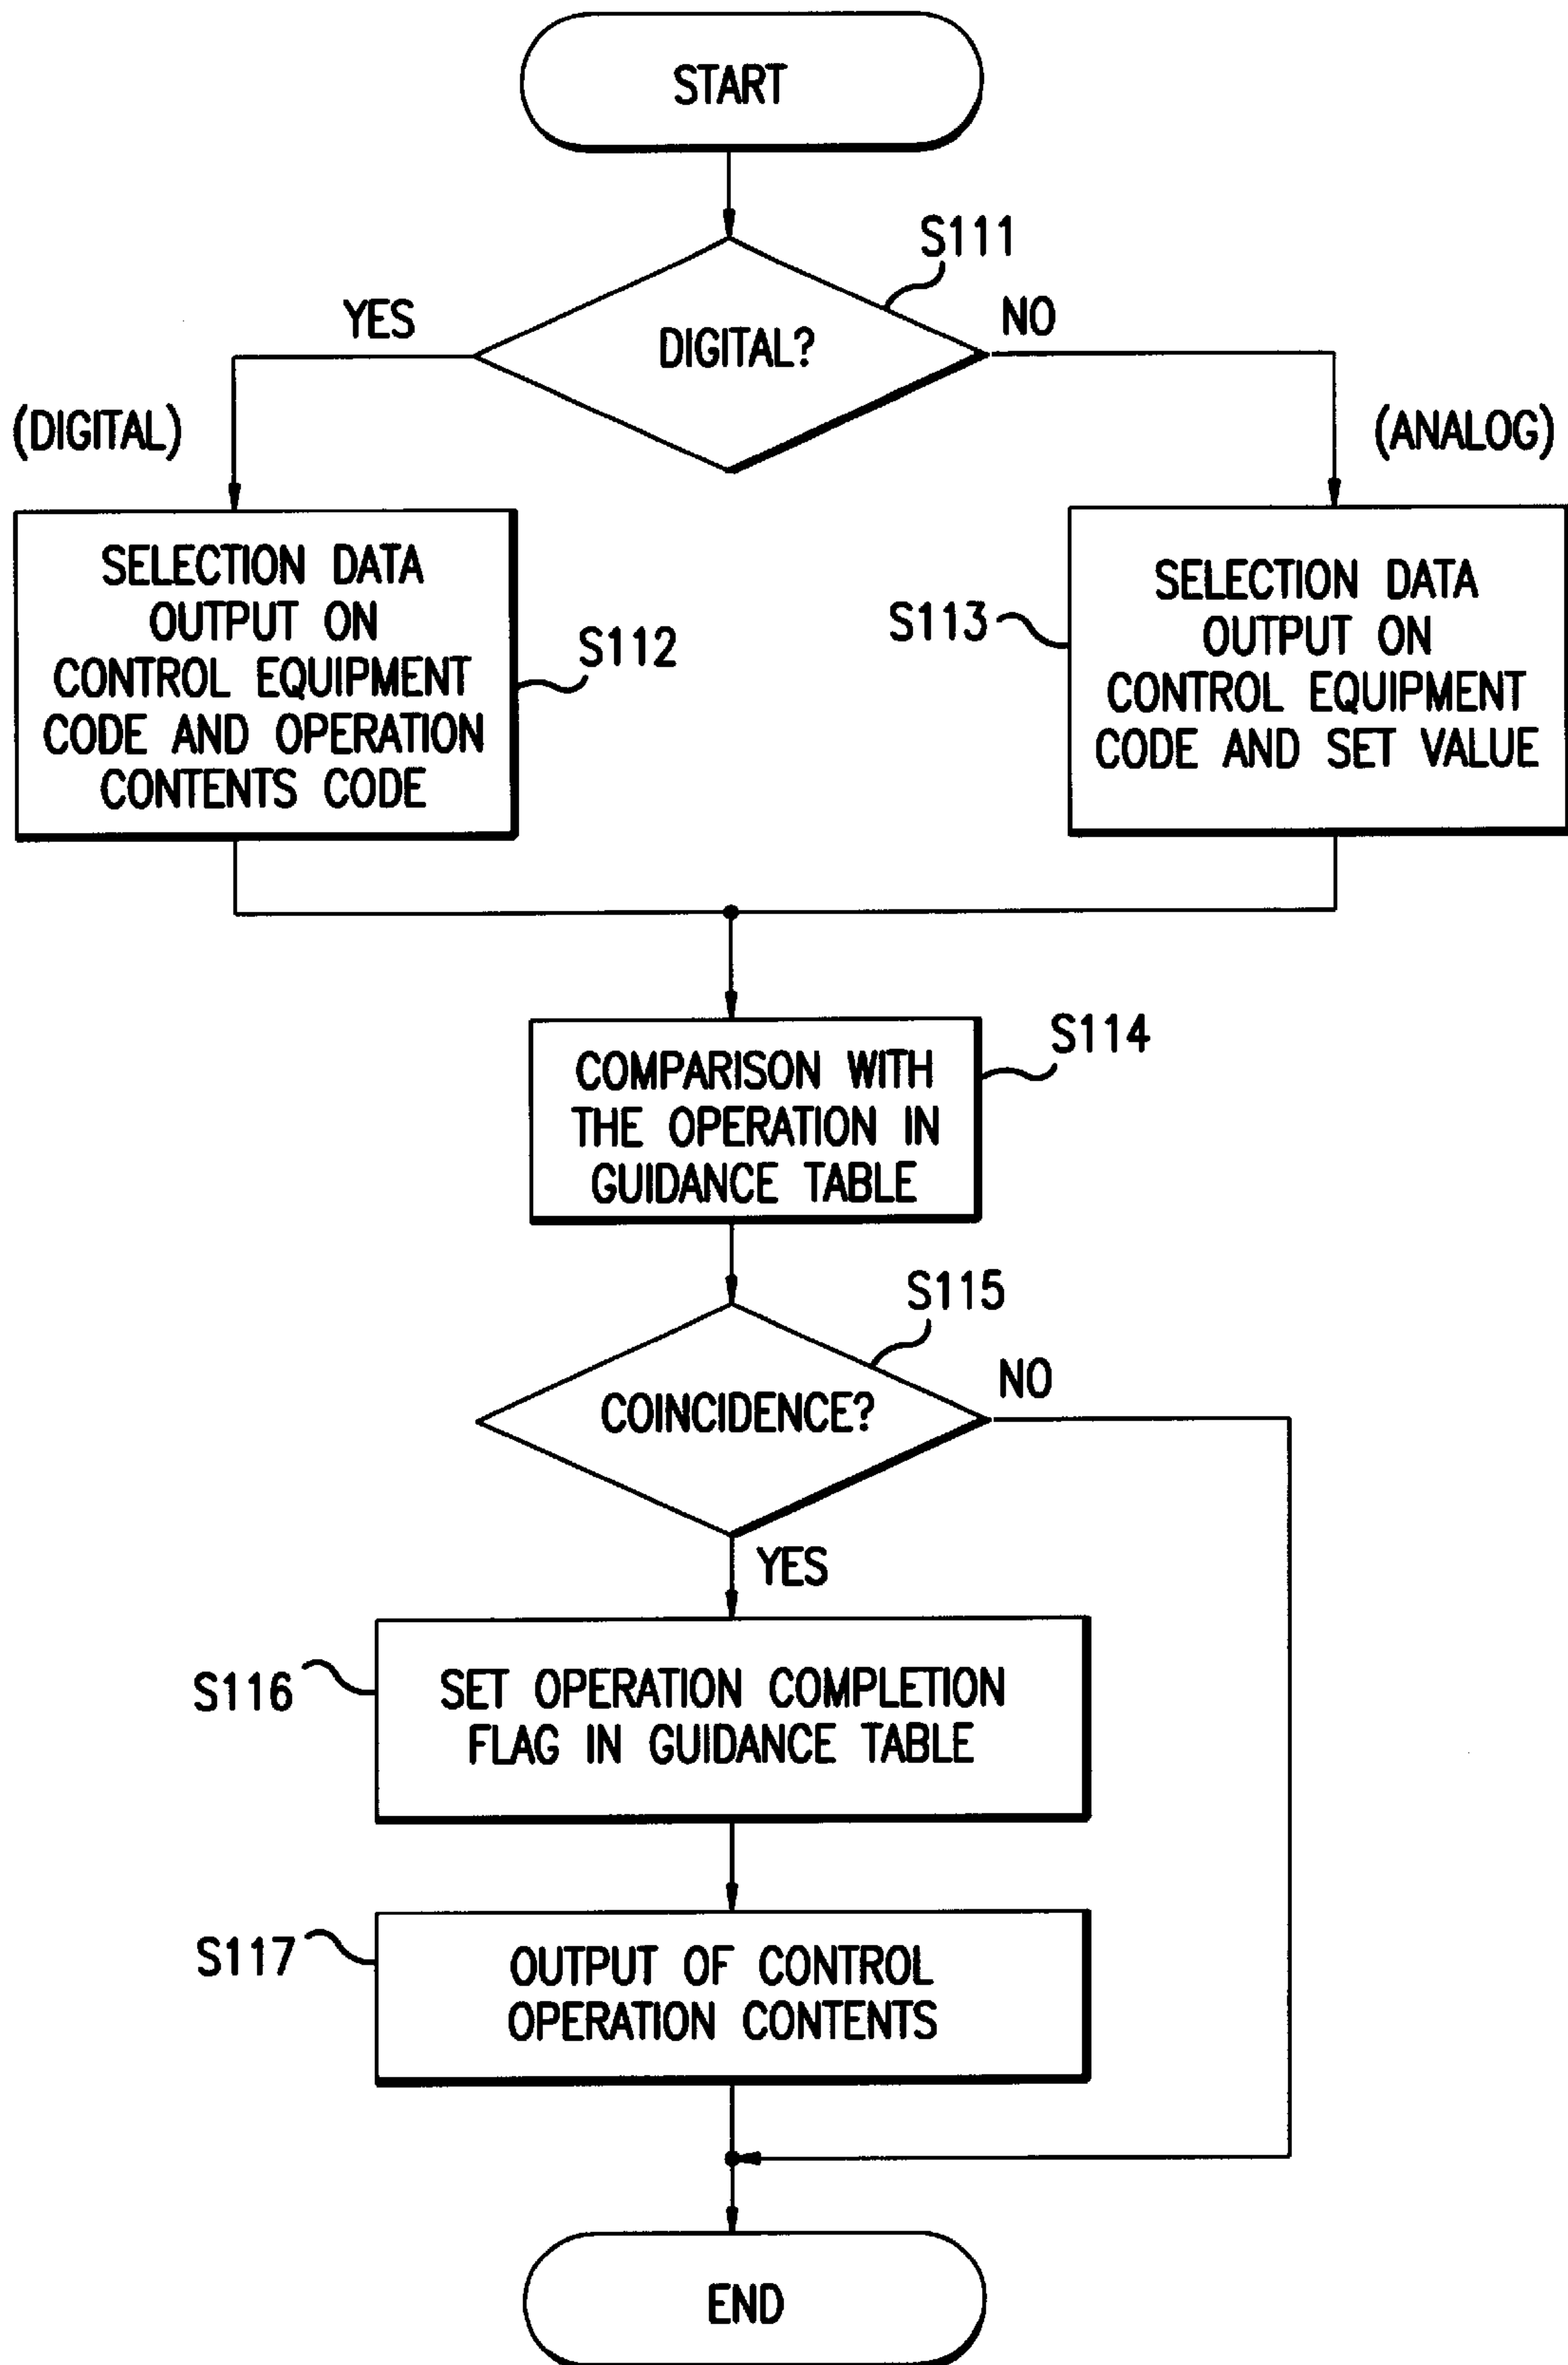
START

S111

YES

DIGITAL?

NO

(DIGITAL)

(ANALOG)

SELECTION DATA OUTPUT ON CONTROL EQUIPMENT CODE AND OPERATION CONTENTS CODE

S112

S113

SELECTION DATA OUTPUT ON CONTROL EQUIPMENT CODE AND SET VALUE

COMPARISON WITH THE OPERATION IN GUIDANCE TABLE

S114

S115

COINCIDENCE?

NO

YES

S116

SET OPERATION COMPLETION FLAG IN GUIDANCE TABLE

S117

OUTPUT OF CONTROL OPERATION CONTENTS

END